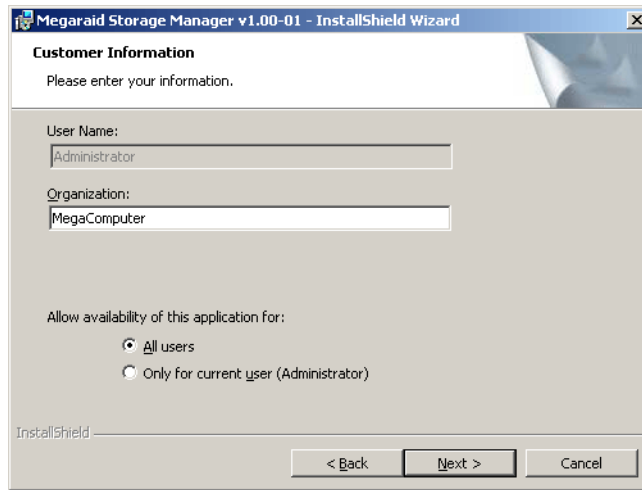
Megaraid Storage Manager v1.00-01 - InstallShield Wizard

Customer Information

Please enter your information.

User Name:

Administrator

Organization:

MegaComputer

Allow availability of this application for:

All users

Only for current user (Administrator)

InstallShield

< Back

Next >

Cancel